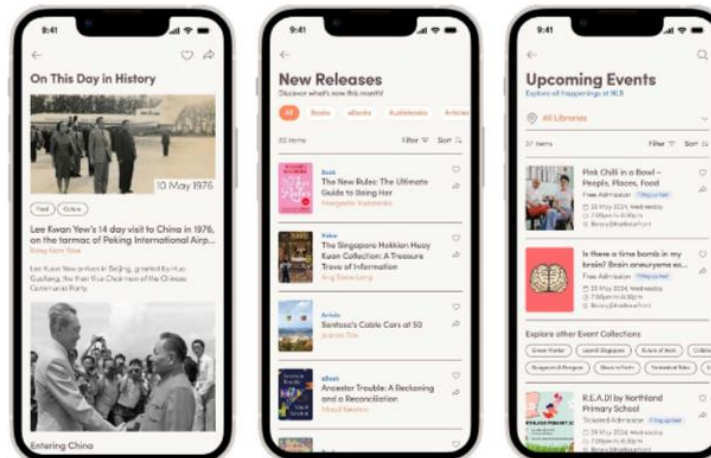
9:41

On This Day in History

10 May 1976

Food Culture

Lee Kwan Yew's 14 day visit to China in 1976, on the tarmac of Peking International Airp...

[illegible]

Lee Kuan Yew arrives in Beijing, greeted by Hua Guofeng, then Vice Chairman of the Chinese Communist Party.

Entering China

9:41

New Releases

Discover what's new this month!

All Books eBooks Audiobooks Articles

32 items Filter Sort

Book
The New Rules: The Ultimate Guide to Being Her
Margaerita Soemanto

Video
The Singapore Hokkien Huay Kuan Collection: A Treasure Trove of Information
Ang Soon Lang

Article
Sentosa's Cable Cars at 50
Joanna Tan

eBook
Ancestor Trouble: A Reckoning and a Reconciliation
Maud Newton

9:41

Upcoming Events

Explore all happenings at NLB

All Libraries

27 items Filter Sort

Pink Chilli in a Bowl – Peoples, Places, Food
Free Admission
28 May 2024, Wednesday
7:00pm to 8:30pm
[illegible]

Is there a time bomb in my brain? Brain aneurysms ex...
Free Admission
28 May 2024, Wednesday
7:00pm to 8:30pm
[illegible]

Explore other Event Collections

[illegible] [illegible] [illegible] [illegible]

R.E.A.D! by Northland Primary School
Ticketed Admission
28 May 2024, Wednesday
7:00pm to 8:30pm
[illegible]